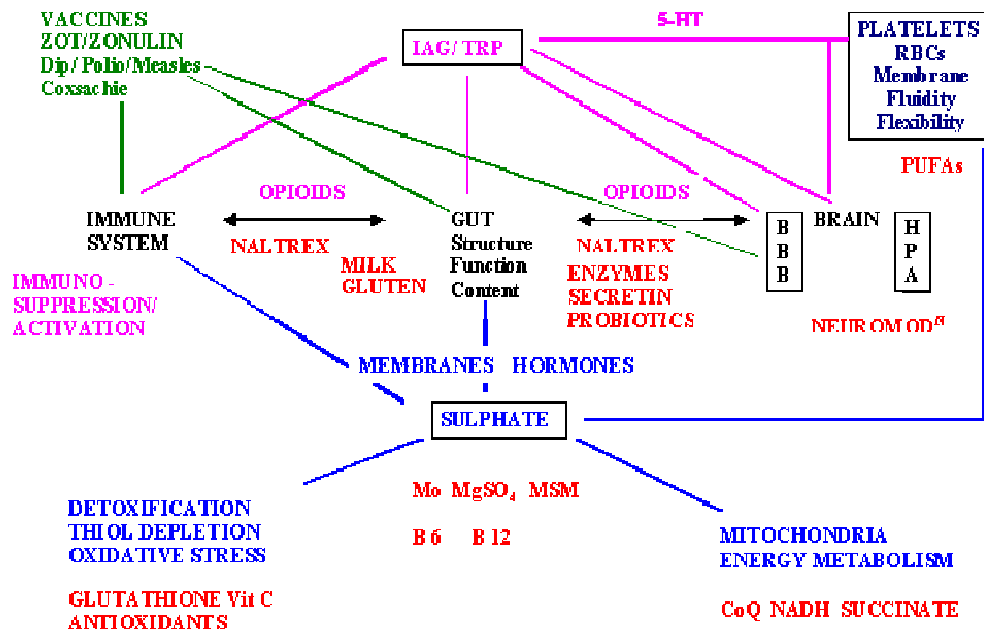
VACCINES
ZOT/ZONULIN
Dip / Polio/Measles
Coxsachie

IAG/ TRP

5-HT

PLATELETS
RBCs
Membrane
Fluidity
Flexibility

PUFAs

OPIOIDS

OPIOIDS

IMMUNE SYSTEM

GUT
Structure
Function
Content

B
B
B

BRAIN

H
P
A

NALTREX

MILK
GLUTEN

NALTREX

ENZYMES
SECRETIN
PROBIOTICS

IMMUNO - SUPPRESSION/ ACTIVATION

NEUROMOD$^{n}$

MEMBRANES HORMONES

SULPHATE

DETOXIFICATION
THIOL DEPLETION
OXIDATIVE STRESS

Mo $MgSO_4$ MSM

B 6 B 12

MITOCHONDRIA
ENERGY METABOLISM

GLUTATHIONE Vit C
ANTIOXIDANTS

CoQ NADH SUCCINATE